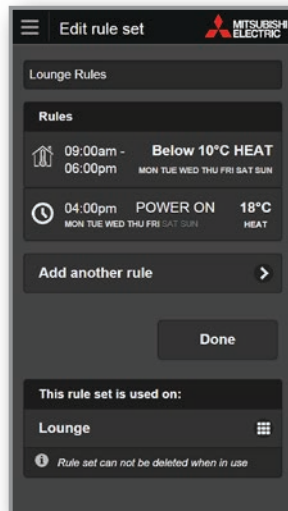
Edit rule set

MITSUBISHI ELECTRIC

Lounge Rules

Rules

09:00am - 06:00pm

Below 10°C HEAT

MON TUE WED THU FRI SAT SUN

04:00pm POWER ON 18°C

MON TUE WED THU FRI SAT SUN

HEAT

Add another rule

Done

This rule set is used on:

Lounge

Rule set can not be deleted when in use